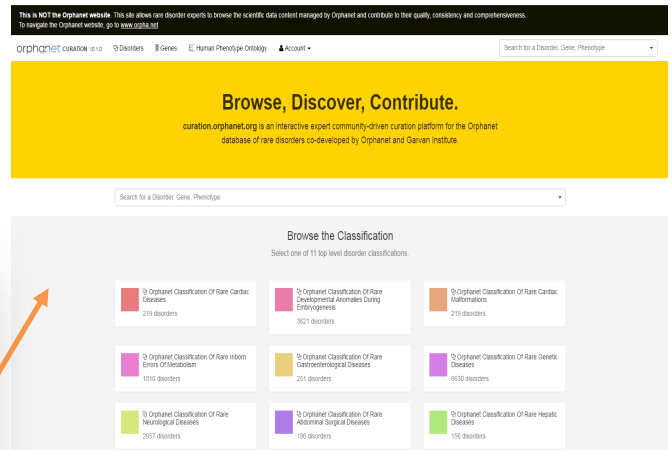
**This is NOT the Orphanet website.** This site allows rare disorder experts to browse the scientific data content managed by Orphanet and contribute to their quality, consistency and comprehensiveness. To navigate the Orphanet website, go to www.orpha.net

orphanet CURATION V0.1.0 Disorders Genes Human Phenotype Ontology Account ▾ Search for a Disorder, Gene, Phenotype

# Browse, Discover, Contribute.

**curation.orphanet.org** is an interactive expert community-driven curation platform for the Orphanet database of rare disorders co-developed by Orphanet and Garvan Institute.

Search for a Disorder, Gene, Phenotype

Browse the Classification

Select one of 11 top level disorder classifications.

Orphanet Classification Of Rare Cardiac Diseases
219 disorders

Orphanet Classification Of Rare Developmental Anomalies During Embryogenesis
3621 disorders

Orphanet Classification Of Rare Cardiac Malformations
219 disorders

Orphanet Classification Of Rare Inborn Errors Of Metabolism
1010 disorders

Orphanet Classification Of Rare Gastroenterological Diseases
251 disorders

Orphanet Classification Of Rare Genetic Diseases
6630 disorders

Orphanet Classification Of Rare Neurological Diseases
2657 disorders

Orphanet Classification Of Rare Abdominal Surgical Diseases
195 disorders

Orphanet Classification Of Rare Hepatic Diseases
156 disorders